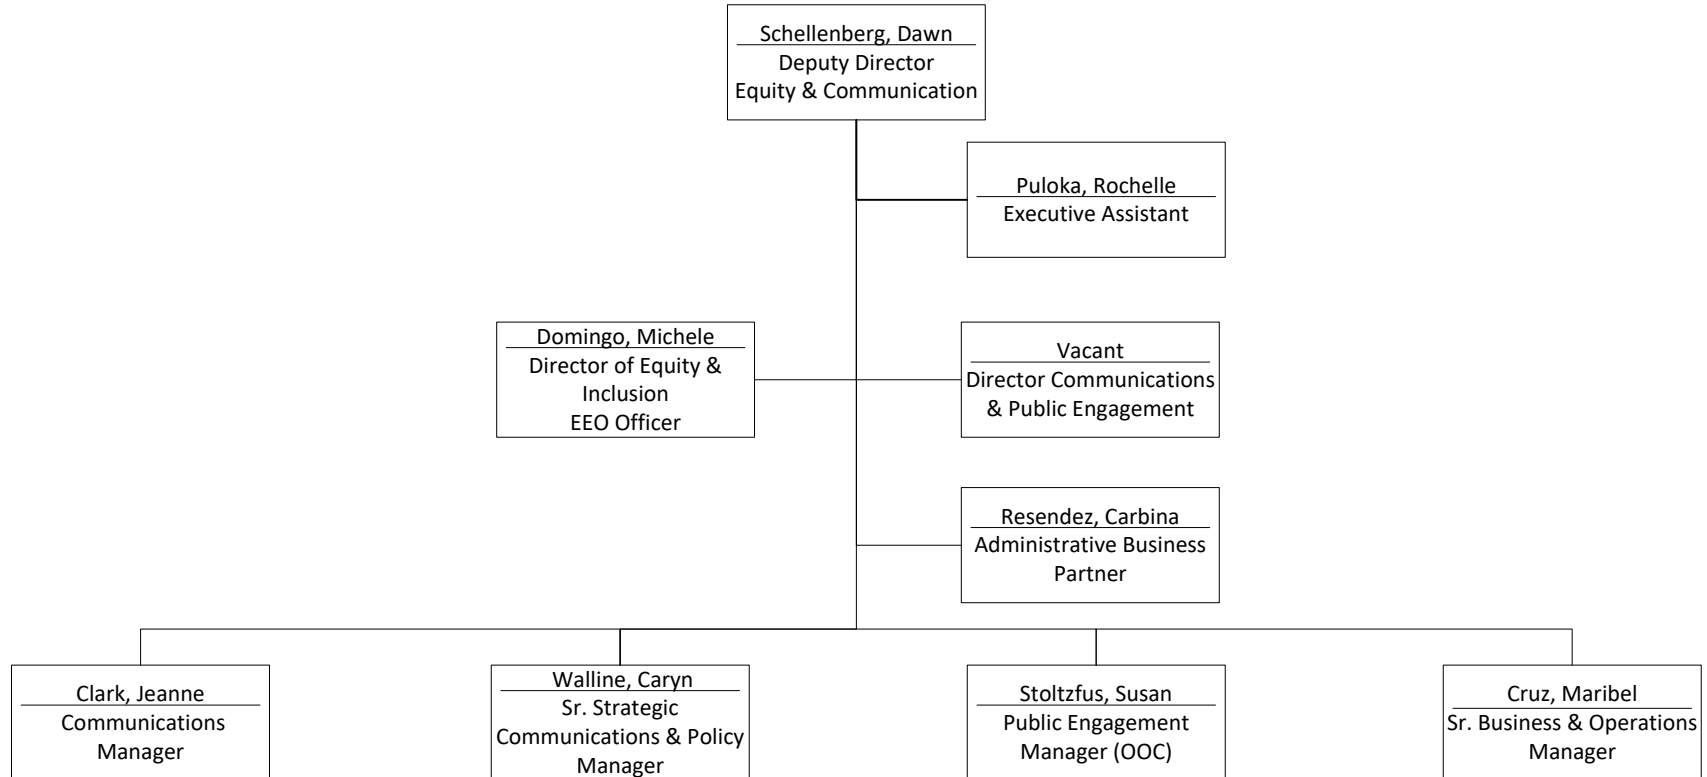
Schellenberg, Dawn
Deputy Director
Equity & Communication

Puloka, Rochelle
Executive Assistant

Domingo, Michele
Director of Equity & Inclusion
EEO Officer

Vacant
Director Communications & Public Engagement

Resendez, Carbina
Administrative Business Partner

Clark, Jeanne
Communications Manager

Walline, Caryn
Sr. Strategic Communications & Policy Manager

Stoltzfus, Susan
Public Engagement Manager (OOC)

Cruz, Maribel
Sr. Business & Operations Manager